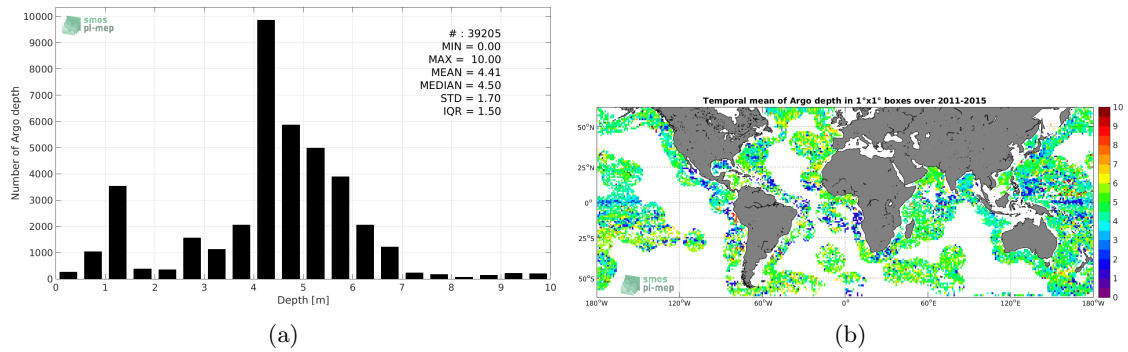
smos
pi-mep

# : 39205
MIN = 0.00
MAX = 10.00
MEAN = 4.41
MEDIAN = 4.50
STD = 1.70
IQR = 1.50

Number of Argo depth
10000
9000
8000
7000
6000
5000
4000
3000
2000
1000
0

0 1 2 3 4 5 6 7 8 9 10
Depth [m]

(a)

Temporal mean of Argo depth in 1°x1° boxes over 2011-2015

50°N
25°N
0°
25°S
50°S

180°W 120°W 60°W 0° 60°E 120°E 180°W

10
9
8
7
6
5
4
3
2
1
0

smos
pi-mep

(b)